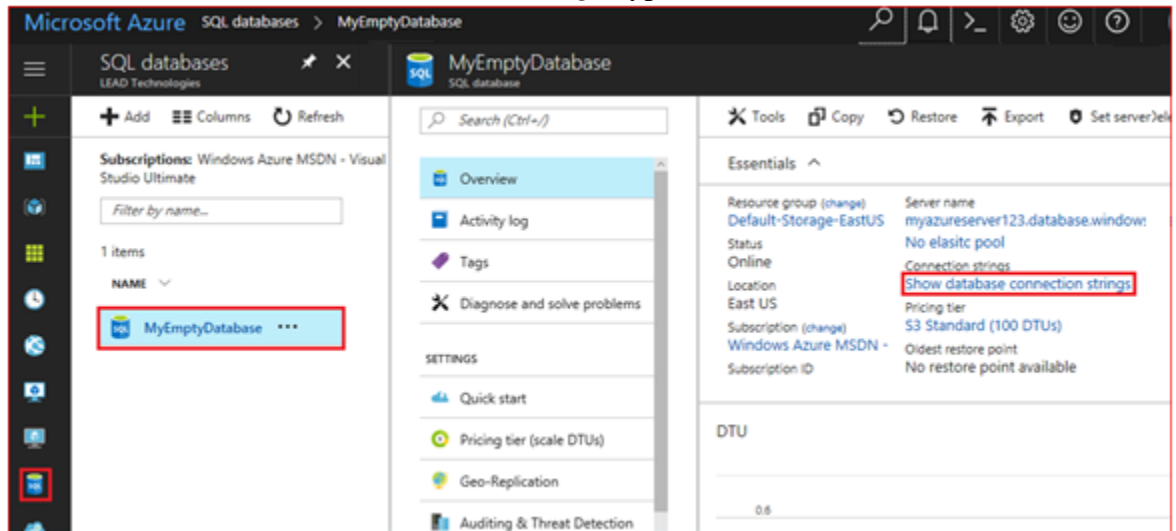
Microsoft Azure SQL databases > MyEmptyDatabase

SQL databases
LEAD Technologies

+ Add Columns Refresh

Subscriptions: Windows Azure MSDN - Visual Studio Ultimate

Filter by name...

1 items

NAME

MyEmptyDatabase ...

MyEmptyDatabase
SQL database

Search (Ctrl+/)

Overview

Activity log

Tags

Diagnose and solve problems

SETTINGS

Quick start

Pricing tier (scale DTUs)

Geo-Replication

Auditing & Threat Detection

Tools Copy Restore Export Set server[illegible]

Essentials

Resource group (change)
Default-Storage-EastUS

Status
Online

Location
East US

Subscription (change)
Windows Azure MSDN -

Subscription ID

Server name
myazureserver123.database.window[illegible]

No elasitc pool

Connection strings
Show database connection strings

Pricing tier
S3 Standard (100 DTUs)

Oldest restore point
No restore point available

DTU

0.6